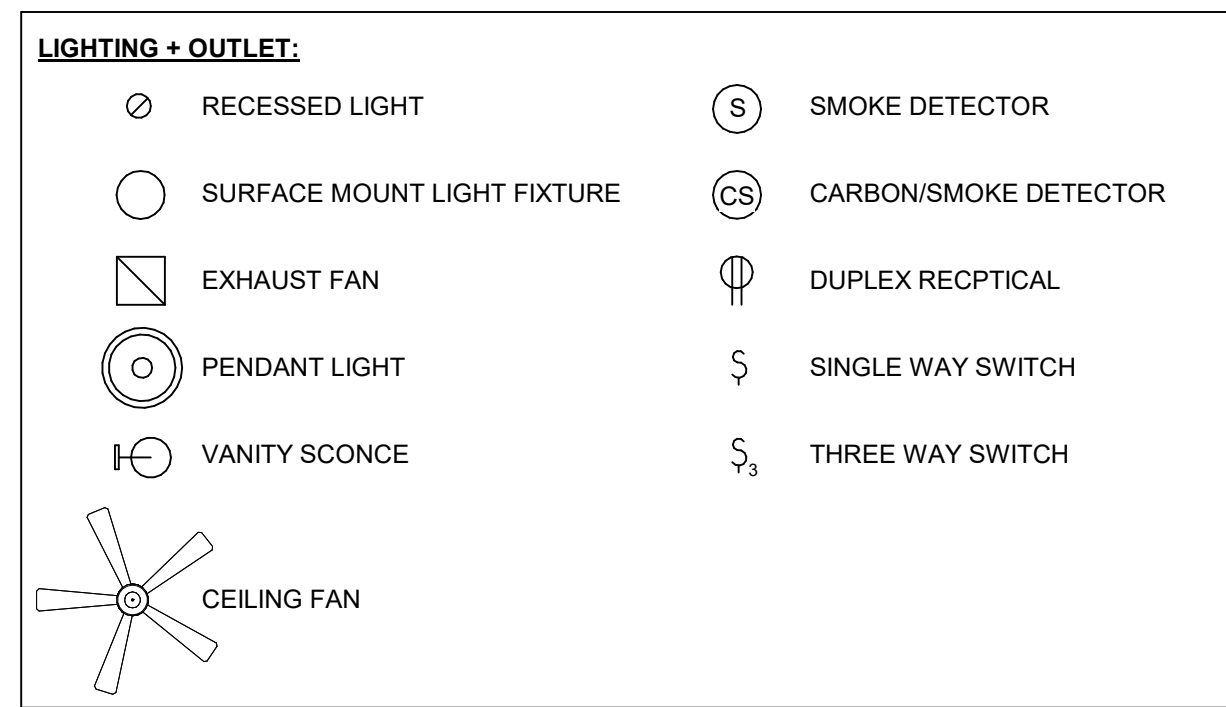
LIGHTING + OUTLET:

RECESSED LIGHT

SURFACE MOUNT LIGHT FIXTURE

EXHAUST FAN

PENDANT LIGHT

VANITY SCONCE

CEILING FAN

S SMOKE DETECTOR

CS CARBON/SMOKE DETECTOR

DUPLEX RECPTICAL

$ SINGLE WAY SWITCH

$_3$ THREE WAY SWITCH